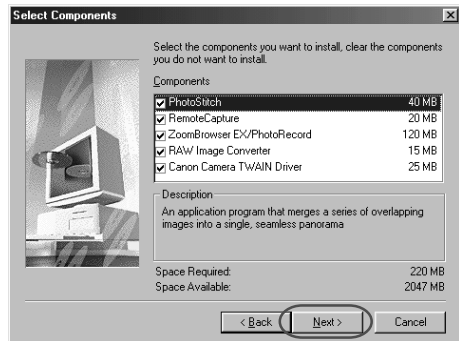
Select Components

Select the components you want to install, clear the components you do not want to install.

Components

| | |
|---|---|
| PhotoStitch | 40 MB |
| RemoteCapture | 20 MB |
| ZoomBrowser EX/PhotoRecord | 120 MB |
| RAW Image Converter | 15 MB |
| Canon Camera TWAIN Driver | 25 MB |

Description
An application program that merges a series of overlapping images into a single, seamless panorama

Space Required: 220 MB
Space Available: 2047 MB

< Back Next > Cancel